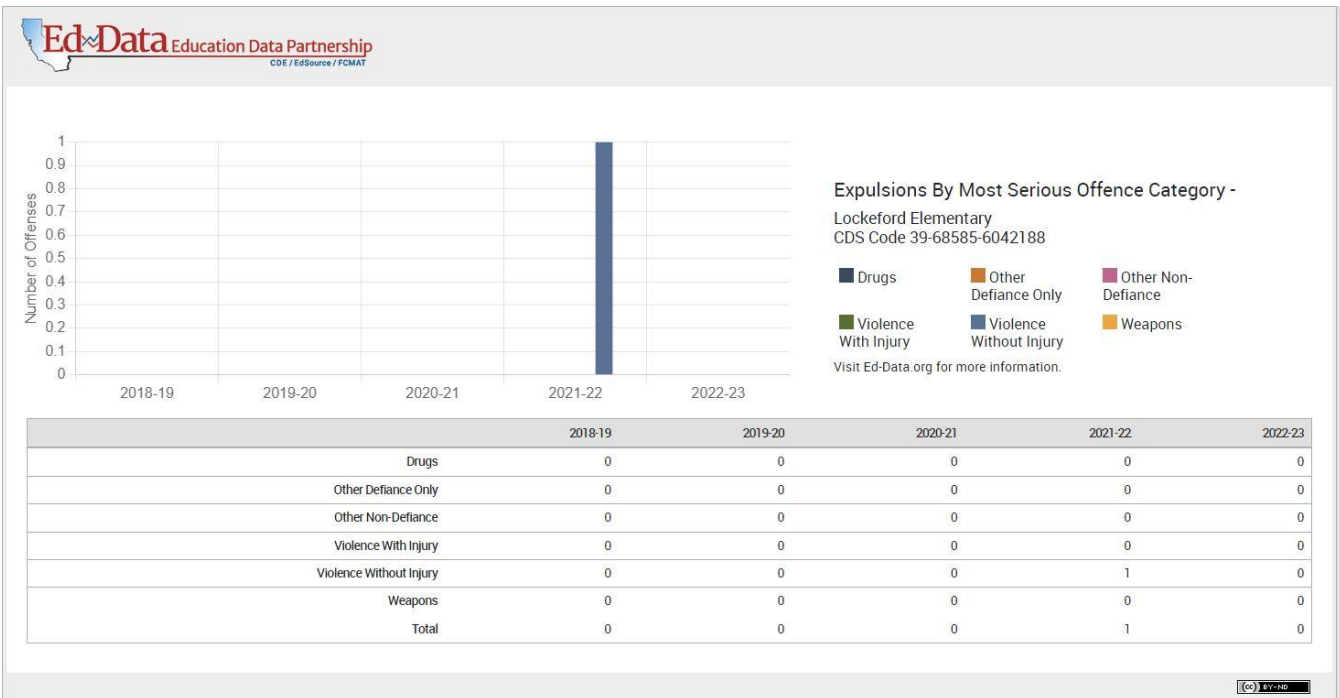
Ed-Data Education Data Partnership
CDE / EdSource / FCMAT

Number of Offenses
1
0.9
0.8
0.7
0.6
0.5
0.4
0.3
0.2
0.1
0
2018-19 2019-20 2020-21 2021-22 2022-23

Expulsions By Most Serious Offence Category -

Lockeford Elementary
CDS Code 39-68585-6042188

Drugs
Other Defiance Only
Other Non-Defiance
Violence With Injury
Violence Without Injury
Weapons

Visit Ed-Data.org for more information.

| | 2018-19 | 2019-20 | 2020-21 | 2021-22 | 2022-23 |
|---|---|---|---|---|---|
| Drugs | 0 | 0 | 0 | 0 | 0 |
| Other Defiance Only | 0 | 0 | 0 | 0 | 0 |
| Other Non-Defiance | 0 | 0 | 0 | 0 | 0 |
| Violence With Injury | 0 | 0 | 0 | 0 | 0 |
| Violence Without Injury | 0 | 0 | 0 | 1 | 0 |
| Weapons | 0 | 0 | 0 | 0 | 0 |
| Total | 0 | 0 | 0 | 1 | 0 |

(cc) BY-ND